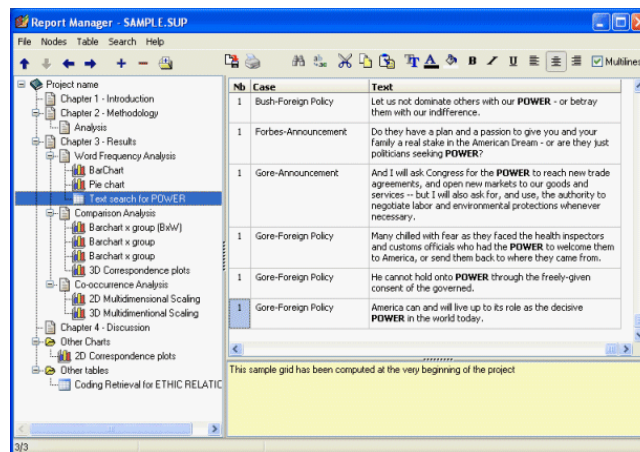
Report Manager - SAMPLE.SUP

File Nodes Table Search Help

Multiline

Project name
Chapter 1 - Introduction
Chapter 2 - Methodology
Analysis
Chapter 3 - Results
Word Frequency Analysis
BarChart
Pie chart
Text search for POWER
Comparison Analysis
Barchart x group (BxW)
Barchart x group
Barchart x group
3D Correspondence plots
Co-occurrence Analysis
2D Multidimensional Scaling
3D Multidimentional Scaling
Chapter 4 - Discussion
Other Charts
2D Correspondence plots
Other tables
Coding Retrieval for ETHIC RELATIC

| Nb | Case | Text |
|---|---|---|
| 1 | Bush-Foreign Policy | Let us not dominate others with our POWER - or betray them with our indifference. |
| 1 | Forbes-Announcement | Do they have a plan and a passion to give you and your family a real stake in the American Dream - or are they just politicians seeking POWER? |
| 1 | Gore-Announcement | And I will ask Congress for the POWER to reach new trade agreements, and open new markets to our goods and services -- but I will also ask for, and use, the authority to negotiate labor and environmental protections whenever necessary. |
| 1 | Gore-Foreign Policy | Many chilled with fear as they faced the health inspectors and customs officials who had the POWER to welcome them to America, or send them back to where they came from. |
| 1 | Gore-Foreign Policy | He cannot hold onto POWER through the freely-given consent of the governed. |
| 1 | Gore-Foreign Policy | America can and will live up to its role as the decisive POWER in the world today. |

This sample grid has been computed at the very beginning of the project

3/3